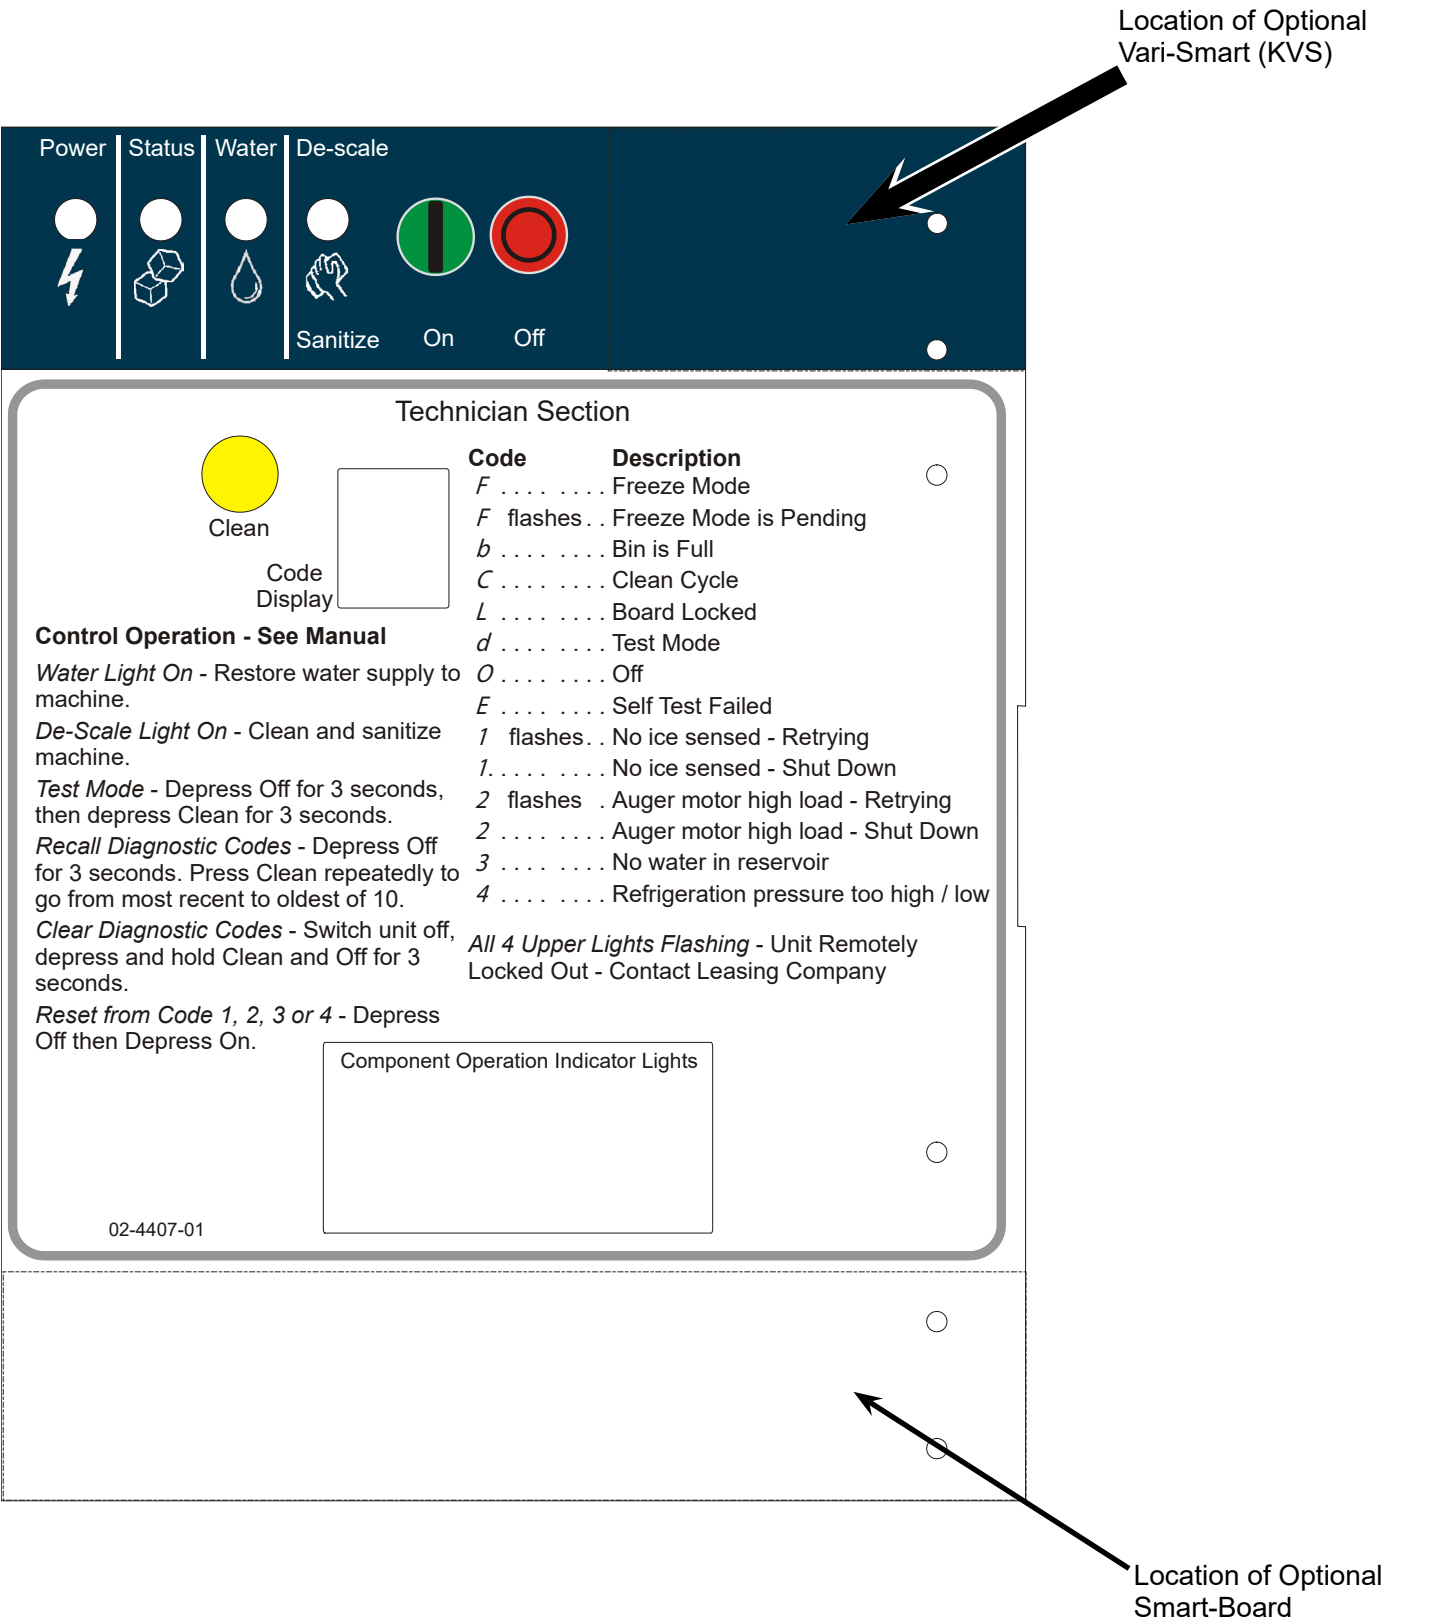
Location of Optional Vari-Smart (KVS)

Power

Status

Water

De-scale

Sanitize

On

Off

Technician Section

Clean

Code Display

| Code | Description |
|---|---|
| F . . . . . . . . | Freeze Mode |
| F flashes . . | Freeze Mode is Pending |
| b . . . . . . . . | Bin is Full |
| C . . . . . . . . | Clean Cycle |
| L . . . . . . . . | Board Locked |
| d . . . . . . . . | Test Mode |
| O . . . . . . . . | Off |
| E . . . . . . . . | Self Test Failed |
| 1 flashes . . | No ice sensed - Retrying |
| 1. . . . . . . . . | No ice sensed - Shut Down |
| 2 flashes . | Auger motor high load - Retrying |
| 2 . . . . . . . . | Auger motor high load - Shut Down |
| 3 . . . . . . . . | No water in reservoir |
| 4 . . . . . . . . | Refrigeration pressure too high / low |

Control Operation - See Manual

Water Light On - Restore water supply to machine.

De-Scale Light On - Clean and sanitize machine.

Test Mode - Depress Off for 3 seconds, then depress Clean for 3 seconds.

Recall Diagnostic Codes - Depress Off for 3 seconds. Press Clean repeatedly to go from most recent to oldest of 10.

Clear Diagnostic Codes - Switch unit off, depress and hold Clean and Off for 3 seconds.

Reset from Code 1, 2, 3 or 4 - Depress Off then Depress On.

All 4 Upper Lights Flashing - Unit Remotely Locked Out - Contact Leasing Company

Component Operation Indicator Lights

02-4407-01

Location of Optional Smart-Board